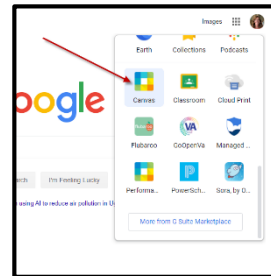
Images

oogle

rch

I'm Feeling Lucky

easing AI to reduce air pollution in U

Earth
Collections
Podcasts

Canvas
Classroom
Cloud Print

Flubaroo
CoOperVa
Managed ...

Performa...
PowerSch...
Sora, by O...

More from G Suite Marketplace